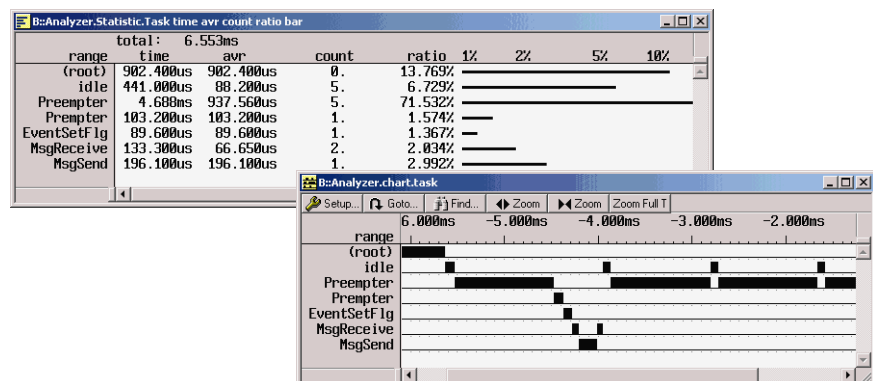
B::Analyzer.Statistic.Task time avr count ratio bar

total: 6.553ms

| range | time | avr | count | ratio | 1% | 2% | 5% | 10% |
|---|---|---|---|---|---|---|---|---|
| (root) | 902.400us | 902.400us | 0. | 13.769% | | | | |
| idle | 441.000us | 88.200us | 5. | 6.729% | | | | |
| Preempter | 4.688ms | 937.560us | 5. | 71.532% | | | | |
| Prempter | 103.200us | 103.200us | 1. | 1.574% | | | | |
| EventSetFlg | 89.600us | 89.600us | 1. | 1.367% | | | | |
| MsgReceive | 133.300us | 66.650us | 2. | 2.034% | | | | |
| MsgSend | 196.100us | 196.100us | 1. | 2.992% | | | | |

B::Analyzer.chart.task

Setup... Goto... Find... Zoom Zoom Zoom Full T

6.000ms -5.000ms -4.000ms -3.000ms -2.000ms

range
(root)
idle
Preempter
Prempter
EventSetFlg
MsgReceive
MsgSend